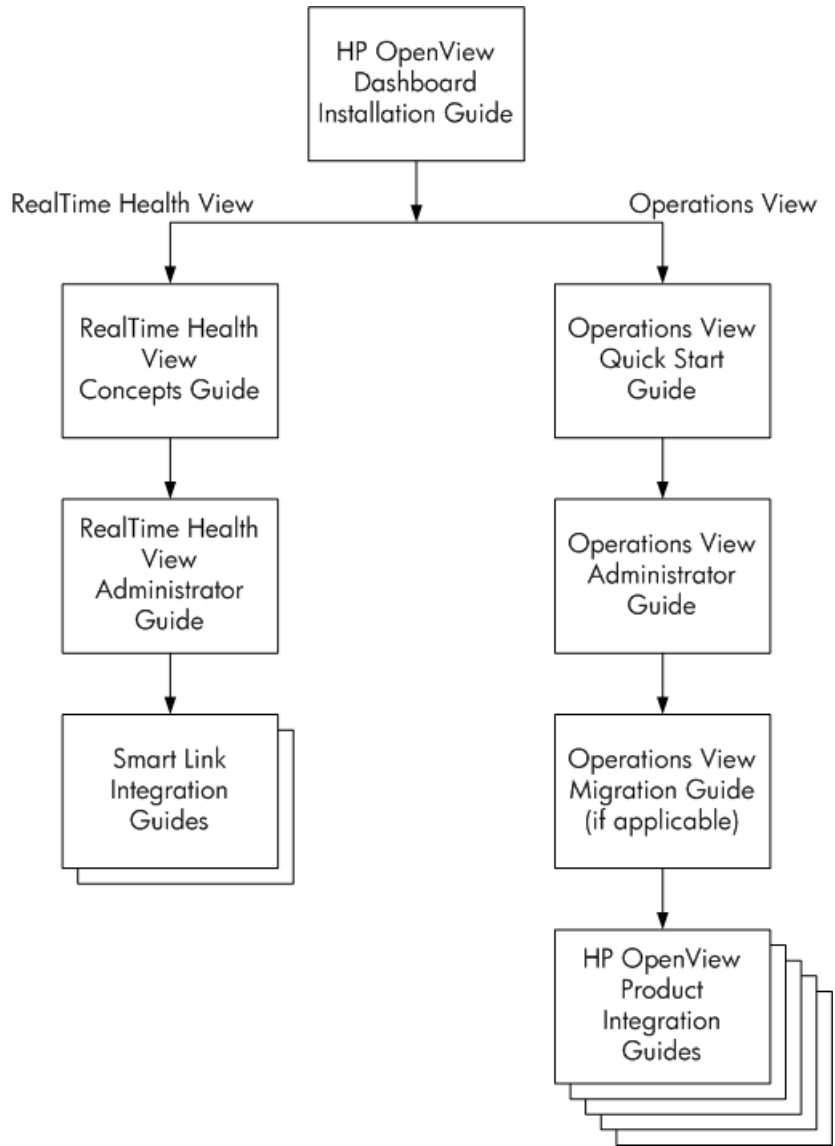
HP OpenView Dashboard Installation Guide

RealTime Health View

Operations View

RealTime Health View Concepts Guide

RealTime Health View Administrator Guide

Smart Link Integration Guides

Operations View Quick Start Guide

Operations View Administrator Guide

Operations View Migration Guide (if applicable)

HP OpenView Product Integration Guides